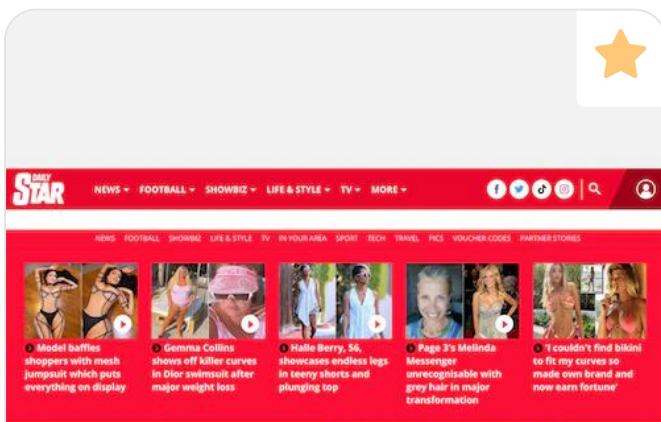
DAILY STAR

NEWS ▾ FOOTBALL ▾ SHOWBIZ ▾ LIFE & STYLE ▾ TV ▾ MORE ▾

NEWS FOOTBALL SHOWBIZ LIFE & STYLE TV IN YOUR AREA SPORT TECH TRAVEL PICS VOUCHER CODES PARTNER STORIES

Model baffles shoppers with mesh jumpsuit which puts everything on display

Gemma Collins shows off killer curves in Dior swimsuit after major weight loss

Halle Berry, 56, showcases endless legs in teeny shorts and plunging top

Page 3's Melinda Messenger unrecognisable with grey hair in major transformation

'I couldn't find bikini to fit my curves so made own brand and now earn fortune'